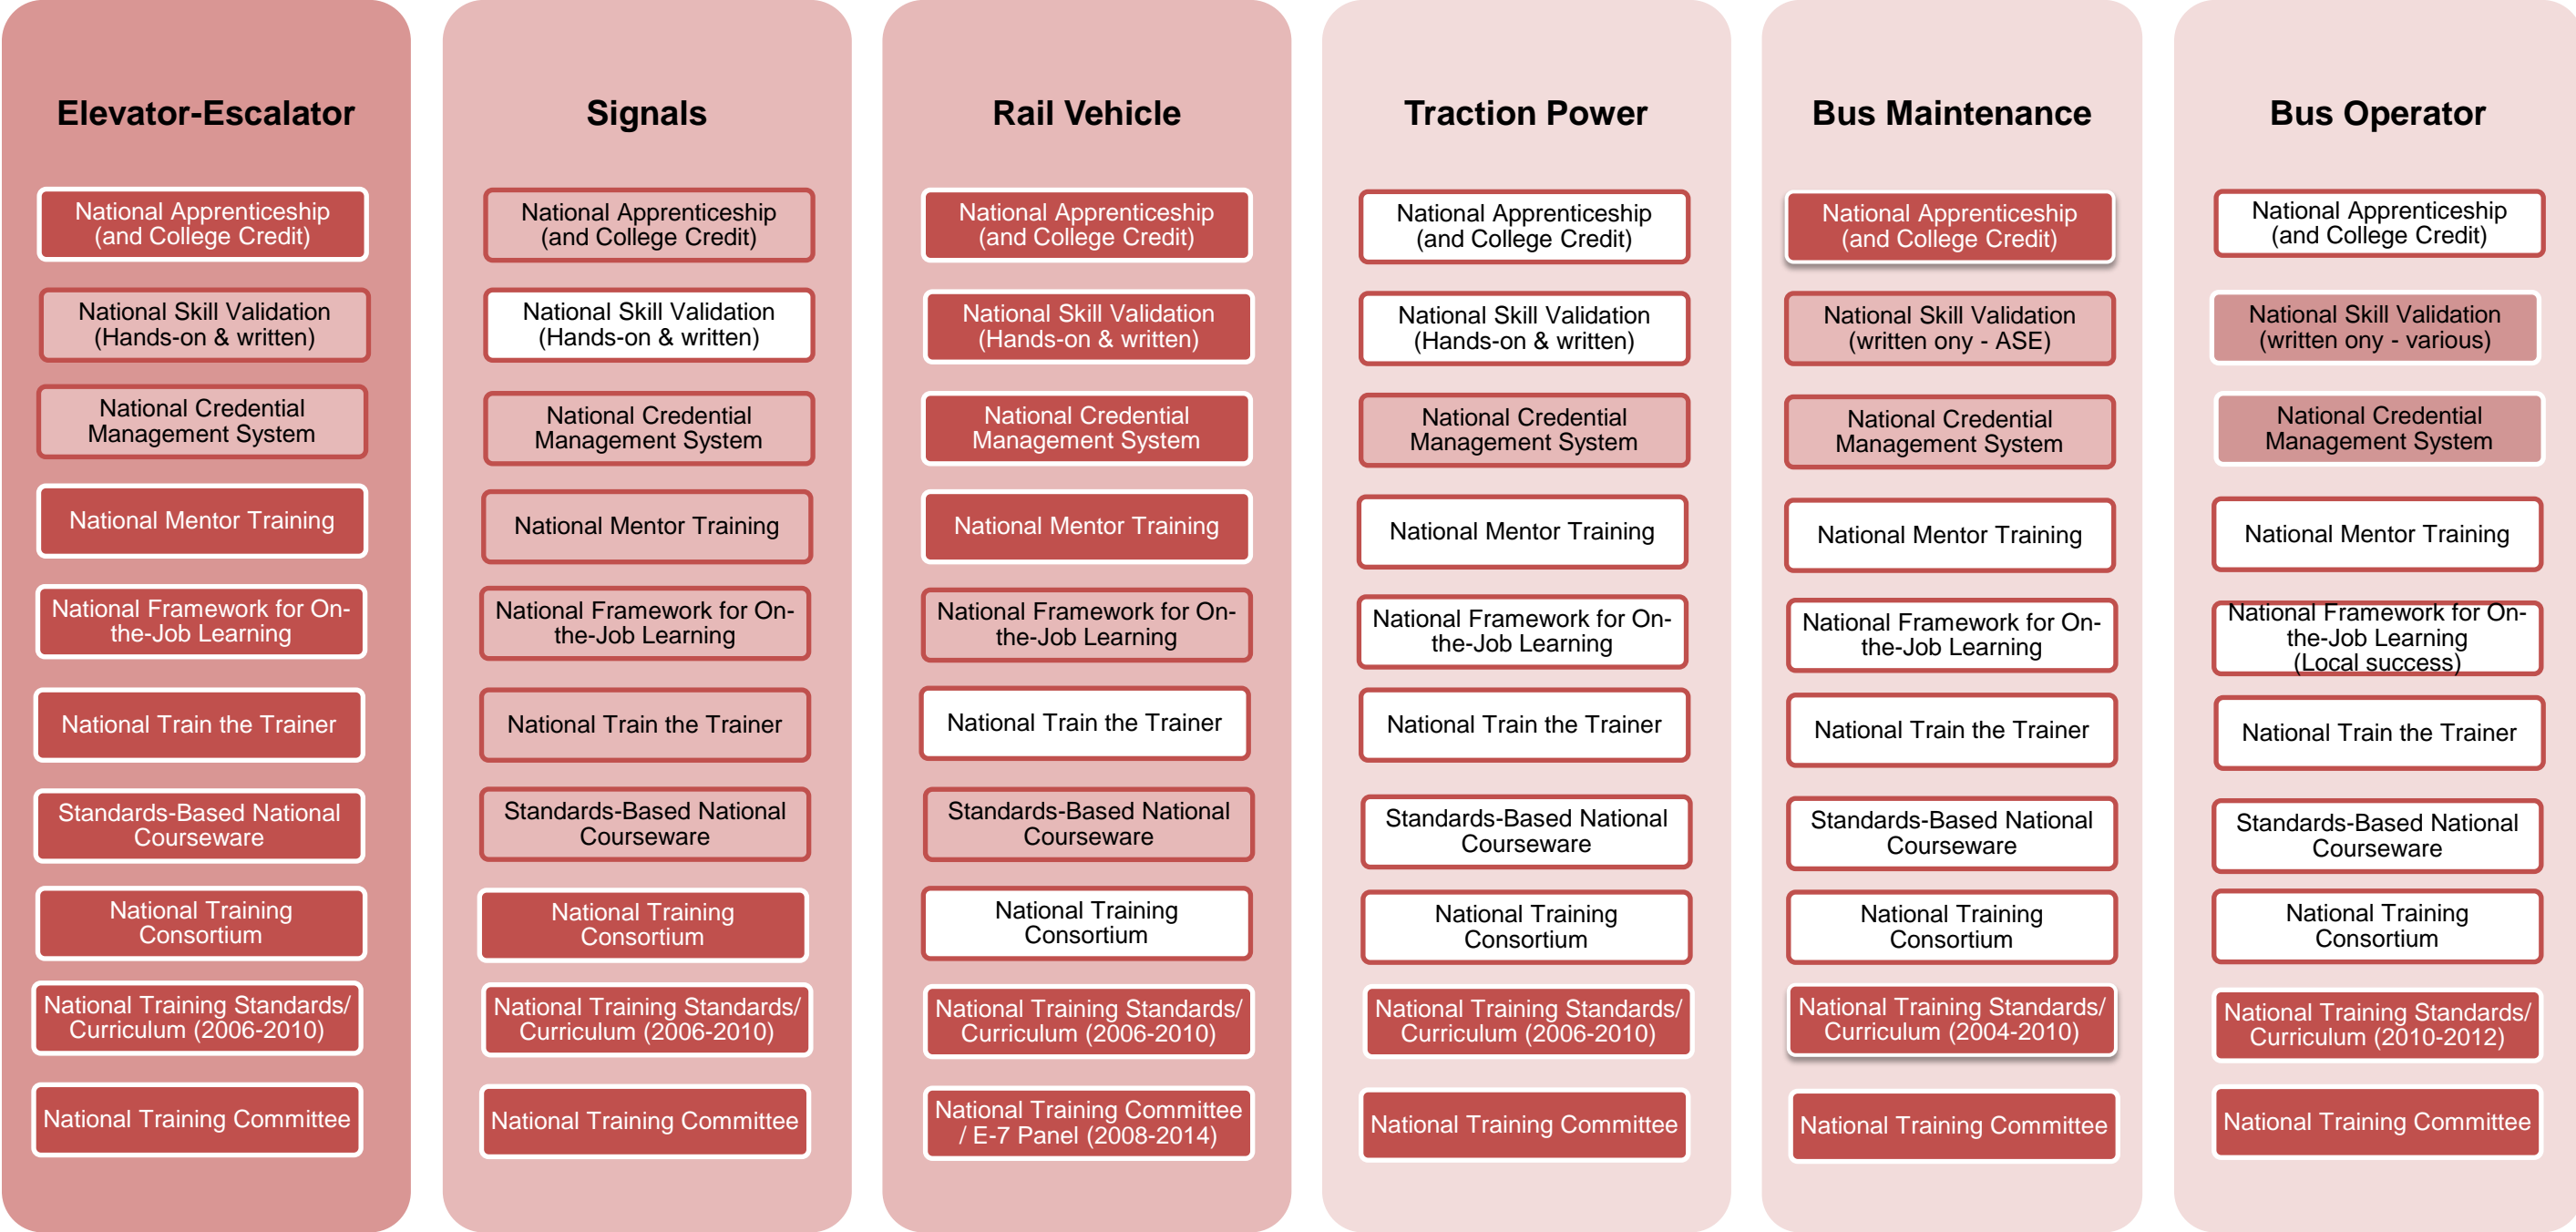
Elevator-Escalator

National Apprenticeship (and College Credit)

National Skill Validation (Hands-on & written)

National Credential Management System

National Mentor Training

National Framework for On-the-Job Learning

National Train the Trainer

Standards-Based National Courseware

National Training Consortium

National Training Standards/ Curriculum (2006-2010)

National Training Committee

Signals

National Apprenticeship (and College Credit)

National Skill Validation (Hands-on & written)

National Credential Management System

National Mentor Training

National Framework for On-the-Job Learning

National Train the Trainer

Standards-Based National Courseware

National Training Consortium

National Training Standards/ Curriculum (2006-2010)

National Training Committee

Rail Vehicle

National Apprenticeship (and College Credit)

National Skill Validation (Hands-on & written)

National Credential Management System

National Mentor Training

National Framework for On-the-Job Learning

National Train the Trainer

Standards-Based National Courseware

National Training Consortium

National Training Standards/ Curriculum (2006-2010)

National Training Committee / E-7 Panel (2008-2014)

Traction Power

National Apprenticeship (and College Credit)

National Skill Validation (Hands-on & written)

National Credential Management System

National Mentor Training

National Framework for On-the-Job Learning

National Train the Trainer

Standards-Based National Courseware

National Training Consortium

National Training Standards/ Curriculum (2006-2010)

National Training Committee

Bus Maintenance

National Apprenticeship (and College Credit)

National Skill Validation (written ony - ASE)

National Credential Management System

National Mentor Training

National Framework for On-the-Job Learning

National Train the Trainer

Standards-Based National Courseware

National Training Consortium

National Training Standards/ Curriculum (2004-2010)

National Training Committee

Bus Operator

National Apprenticeship (and College Credit)

National Skill Validation (written ony - various)

National Credential Management System

National Mentor Training

National Framework for On-the-Job Learning (Local success)

National Train the Trainer

Standards-Based National Courseware

National Training Consortium

National Training Standards/ Curriculum (2010-2012)

National Training Committee